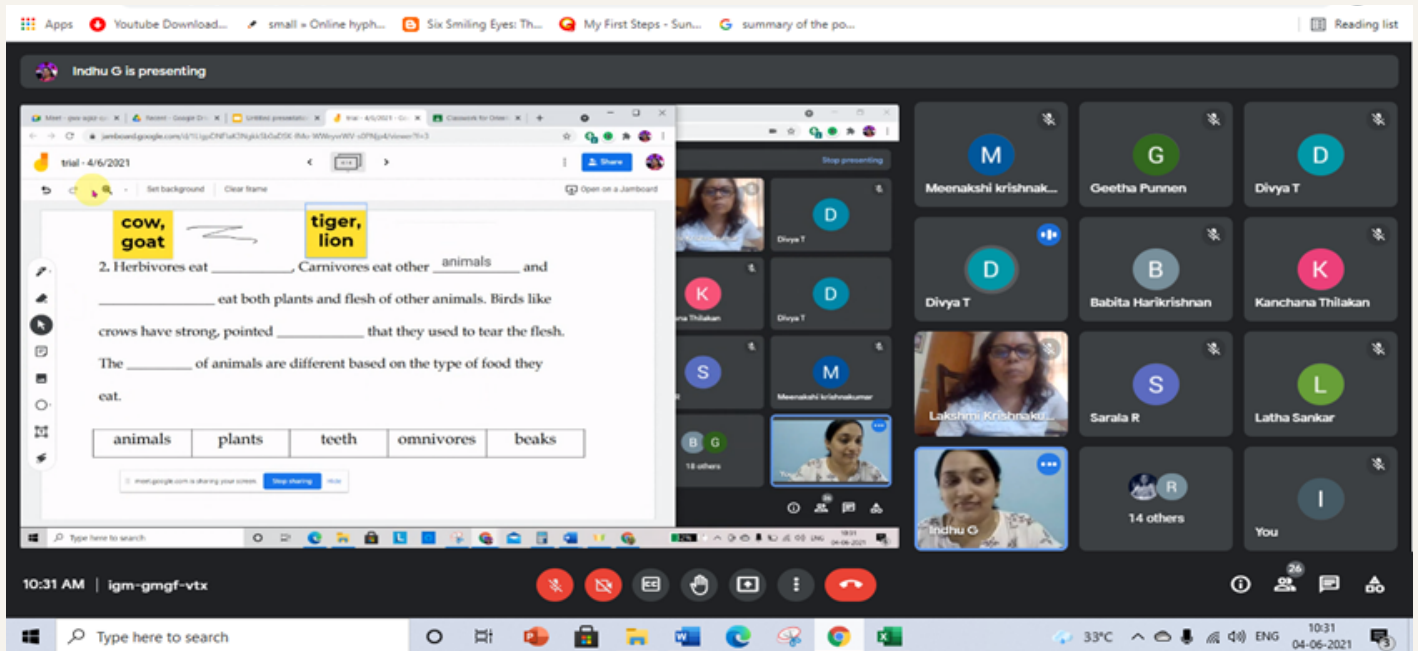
Apps Youtube Download... small » Online hyph... Six Smiling Eyes: Th... My First Steps - Sun... summary of the po... Reading list

Indhu G is presenting

jamboard.google.com

trial - 4/6/2021

Share

Set background Clear frame Open on a Jamboard

cow, goat

tiger, lion

2. Herbivores eat ___________, Carnivores eat other animals and ________________ eat both plants and flesh of other animals. Birds like crows have strong, pointed ____________ that they used to tear the flesh. The _________ of animals are different based on the type of food they eat.

| animals | plants | teeth | omnivores | beaks |
|---|---|---|---|---|

meet.google.com is sharing your screen. Stop sharing Hide

Type here to search

Stop presenting

Divya T

Divya T

Meenakshi krishnakumar

18 others

M Meenakshi krishnak...

G Geetha Punnen

D Divya T

D Divya T

B Babita Harikrishnan

K Kanchana Thilakan

Lakshmi Krishnaku...

S Sarala R

L Latha Sankar

Indhu G

14 others

I You

10:31 AM | igm-gmgf-vtx

26

Type here to search

33°C ENG 10:31 04-06-2021